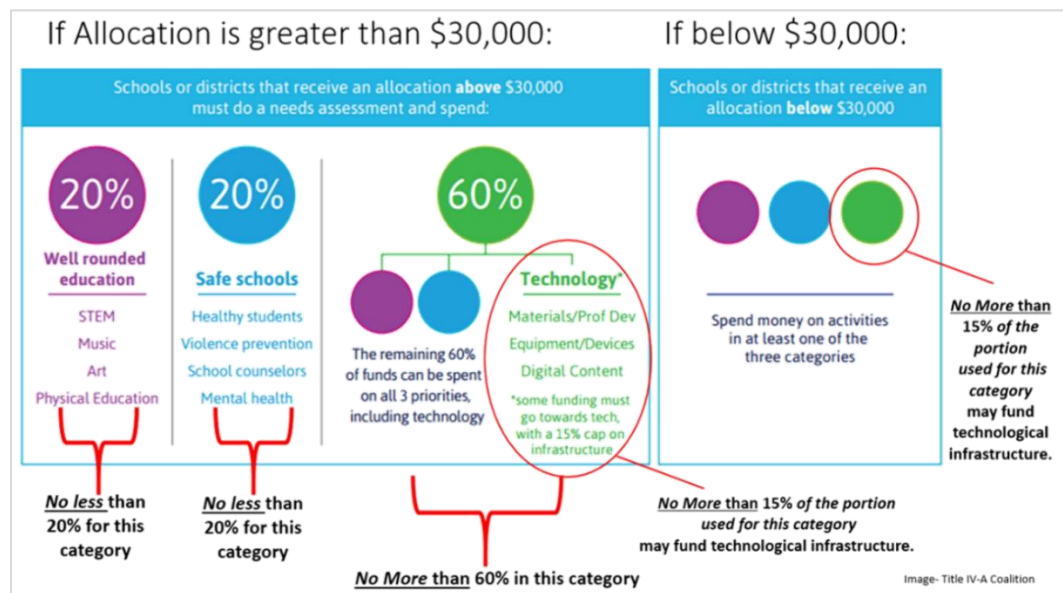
If Allocation is greater than \$30,000:

If below \$30,000:

Schools or districts that receive an allocation **above** \$30,000 must do a needs assessment and spend:

20%

Well rounded education

STEM
Music
Art
Physical Education

20%

Safe schools

Healthy students
Violence prevention
School counselors
Mental health

60%

The remaining 60% of funds can be spent on all 3 priorities, including technology

Technology*

Materials/Prof Dev
Equipment/Devices
Digital Content

*some funding must go towards tech, with a 15% cap on infrastructure

Schools or districts that receive an allocation **below** \$30,000

Spend money on activities in at least one of the three categories

*No More* than 15% *of the portion used for this category* may fund technological infrastructure.

*No less* than 20% for this category

*No less* than 20% for this category

*No More* than 60% in this category

*No More* than 15% *of the portion used for this category* may fund technological infrastructure.

Image- Title IV-A Coalition